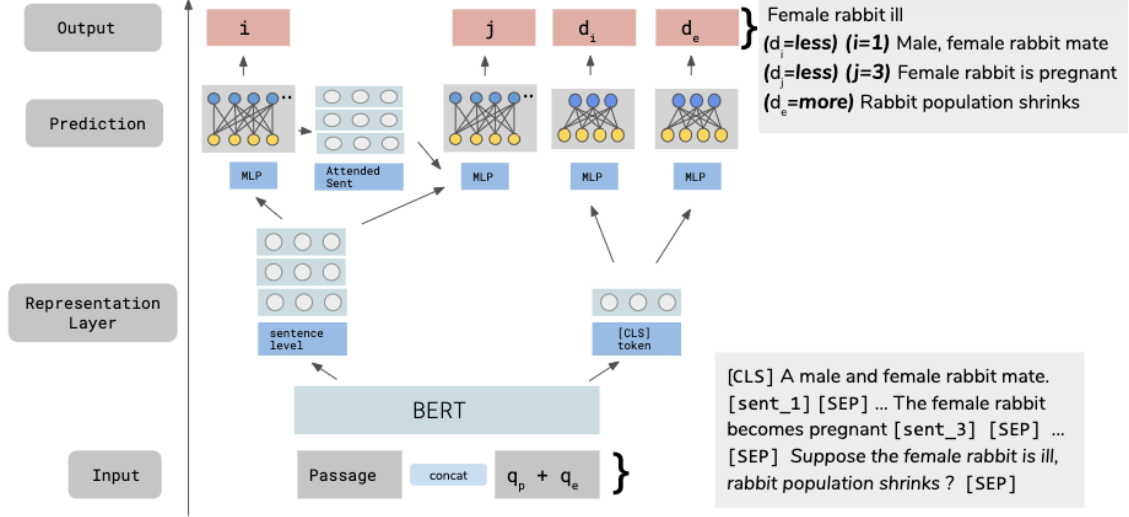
Output

Prediction

Representation Layer

Input

i

j

$d_i$

$d_e$

MLP

Attended Sent

MLP

MLP

MLP

sentence level

[CLS] token

BERT

Passage

concat

$q_p + q_e$

Female rabbit ill
($d_i$=**less**) (**i=1**) Male, female rabbit mate
($d_j$=**less**) (**j=3**) Female rabbit is pregnant
($d_e$=**more**) Rabbit population shrinks

[CLS] A male and female rabbit mate. [sent_1] [SEP] ... The female rabbit becomes pregnant [sent_3] [SEP] ... [SEP] *Suppose the female rabbit is ill, rabbit population shrinks* ? [SEP]